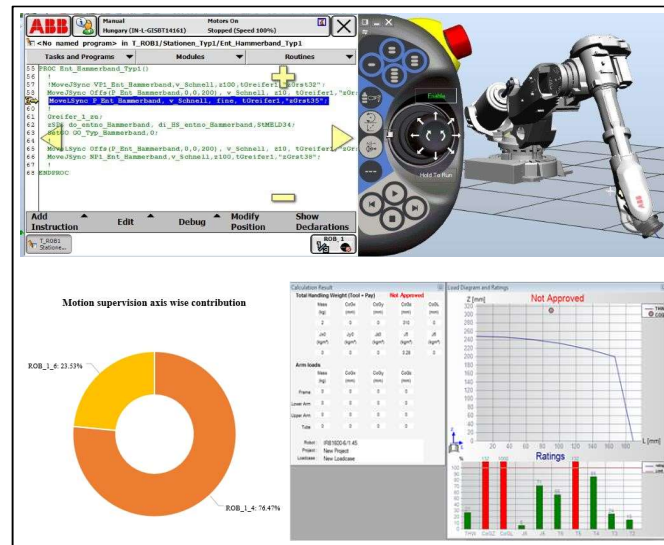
ABB Manual Hungary (IN-L-GIS0T14161) Motors On Stopped (Speed 100%)

<No named program> in T_ROB1/Stationen_Typ1/Ent_Hammerband_Typ1

Tasks and Programs | Modules | Routines

55 PROC Ent_Hammerband_Typ1()
56 !
57 !MoveJSync VP1_Ent_Hammerband,v_Schnell,z100,tGreifer1,"zGrst32";
58 MoveJSync Offs(P_Ent_Hammerband,0,0,200), v_Schnell, z10, tGreifer1,"zGr
59 MoveJSync P_Ent_Hammerband, v_Schnell, fine, tGreifer1,"zGrst35";
60 !
61 Greifer_1_zu;
62 SSD do_entno_Hammerband, di_HS_entno_Hammerband,StMELD34;
63 SetGO GO_Typ_Hammerband,0;
64 !
65 MoveJSync Offs(P_Ent_Hammerband,0,0,200), v_Schnell, z10, tGreifer1,"zGr
66 MoveJSync NP1_Ent_Hammerband,v_Schnell,z100,tGreifer1,"zGrst38";
67 !
68 ENDPROC

Add Instruction | Edit | Debug | Modify Position | Show Declarations

T_ROB1 Stations... | ROB_1

Enable

Hold To Run

Motion supervision axis wise contribution

ROB_1_6: 23.53%

ROB_1_4: 76.47%

Calculation Result

Total Handling Weight (Tool + Pay) | Not Approved

Arm loads

Frame
Lower Arm
Upper Arm
Tube

Robot: IRB1600-6/1.45
Project: New Project
Loadcase: New Loadcase

Load Diagram and Ratings

Not Approved

Z [mm]

L [mm]

Ratings